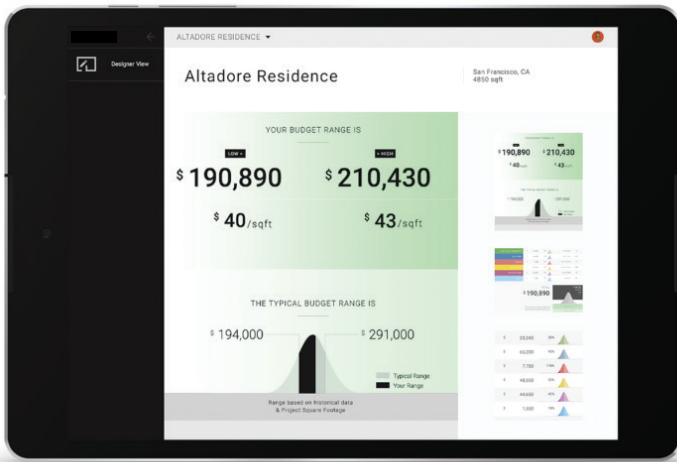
Designer View

ALTADORE RESIDENCE ▾

Altadore Residence

San Francisco, CA
4850 sqft

YOUR BUDGET RANGE IS

LOW •

• HIGH

$ 190,890

$ 210,430

$ 40/sqft

$ 43/sqft

THE TYPICAL BUDGET RANGE IS

$ 194,000

$ 291,000

Typical Range

Your Range

Range based on historical data
& Project Square Footage

$ 190,890

$ 210,430

$ 40

$ 43

$ 190,890